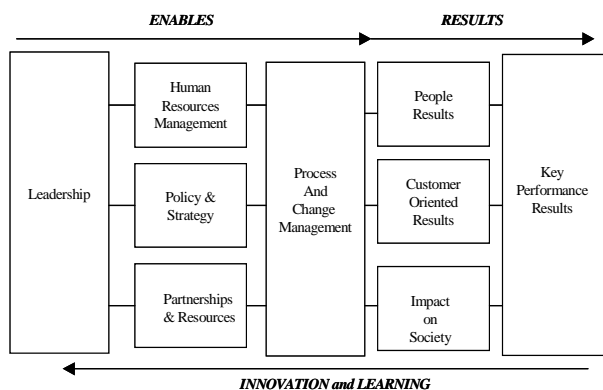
ENABLES

RESULTS

Leadership

Human Resources Management

Policy & Strategy

Partnerships & Resources

Process And Change Management

People Results

Customer Oriented Results

Impact on Society

Key Performance Results

INNOVATION and LEARNING